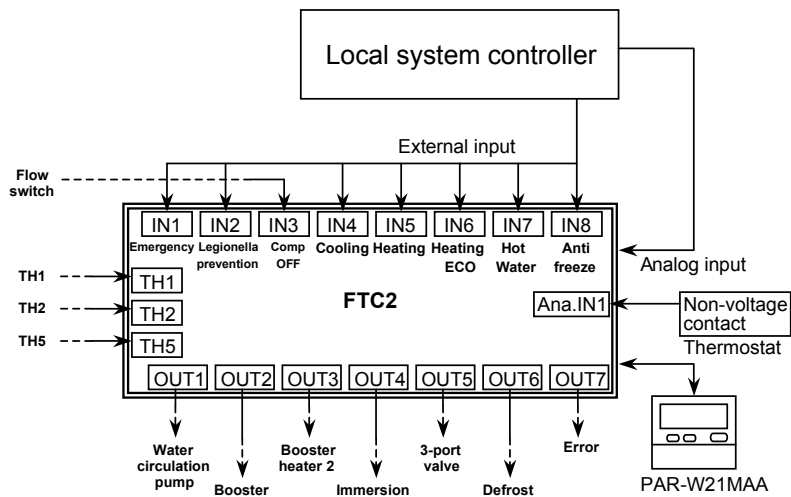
Local system controller

External input

Flow switch

| IN1 | IN2 | IN3 | IN4 | IN5 | IN6 | IN7 | IN8 |
|---|---|---|---|---|---|---|---|
| Emergency | Legionella prevention | Comp OFF | Cooling | Heating | Heating ECO | Hot Water | Anti freeze |

Analog input

TH1 TH1
TH2 TH2
TH5 TH5

FTC2

Ana.IN1

Non-voltage contact

Thermostat

OUT1 OUT2 OUT3 OUT4 OUT5 OUT6 OUT7

Water circulation pump

Booster

Booster heater 2

Immersion

3-port valve

Defrost

Error

PAR-W21MAA